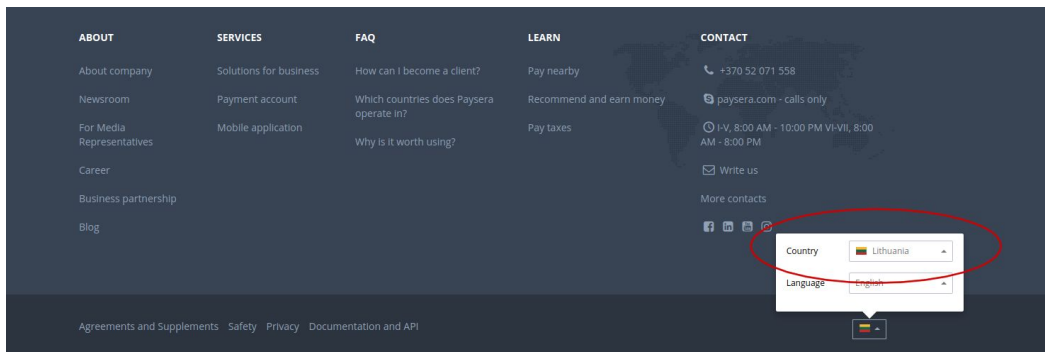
ABOUT

About company

Newsroom

For Media Representatives

Career

Business partnership

Blog

SERVICES

Solutions for business

Payment account

Mobile application

FAQ

How can I become a client?

Which countries does Paysera operate in?

Why is it worth using?

LEARN

Pay nearby

Recommend and earn money

Pay taxes

CONTACT

+370 52 071 558

paysera.com - calls only

I-V, 8:00 AM - 10:00 PM VI-VII, 8:00 AM - 8:00 PM

Write us

More contacts

Country Lithuania

Language English

Agreements and Supplements Safety Privacy Documentation and API